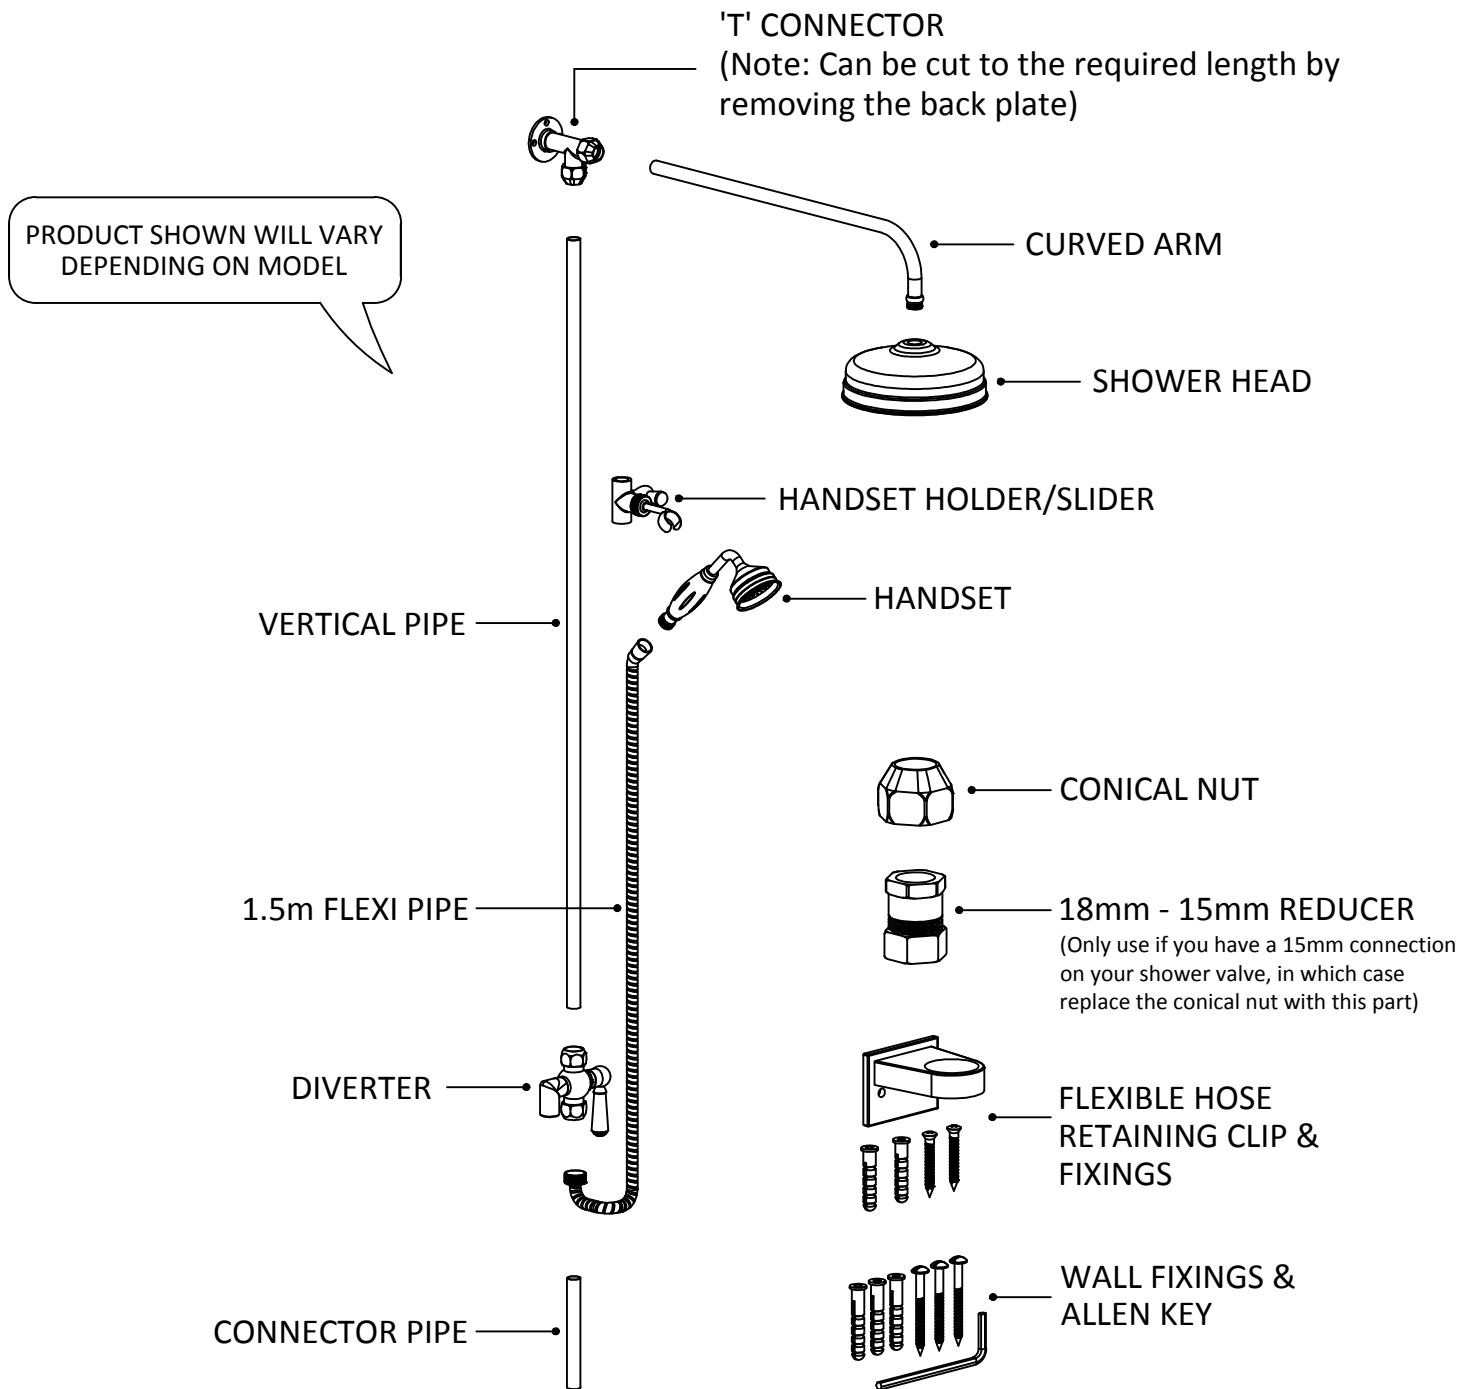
'T' CONNECTOR
(Note: Can be cut to the required length by removing the back plate)

PRODUCT SHOWN WILL VARY DEPENDING ON MODEL

CURVED ARM

SHOWER HEAD

HANDSET HOLDER/SLIDER

HANDSET

VERTICAL PIPE

CONICAL NUT

1.5m FLEXI PIPE

18mm - 15mm REDUCER
(Only use if you have a 15mm connection on your shower valve, in which case replace the conical nut with this part)

DIVERTER

FLEXIBLE HOSE RETAINING CLIP & FIXINGS

WALL FIXINGS & ALLEN KEY

CONNECTOR PIPE